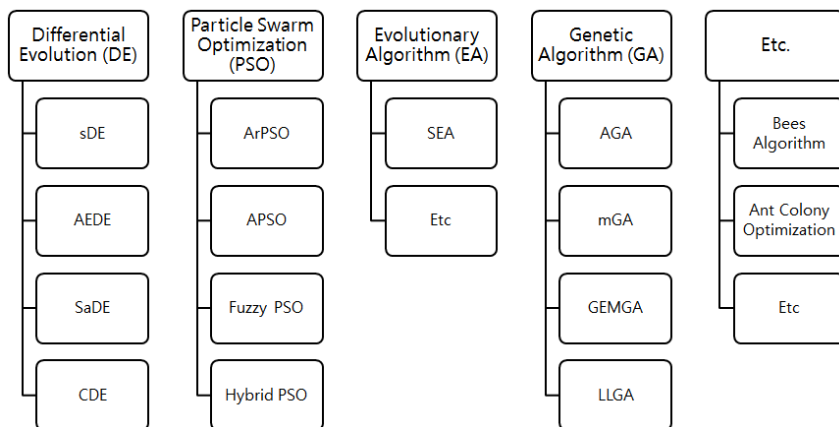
Differential Evolution (DE)

sDE

AEDE

SaDE

CDE

Particle Swarm Optimization (PSO)

ArPSO

APSO

Fuzzy PSO

Hybrid PSO

Evolutionary Algorithm (EA)

SEA

Etc

Genetic Algorithm (GA)

AGA

mGA

GEMGA

LLGA

Etc.

Bees Algorithm

Ant Colony Optimization

Etc